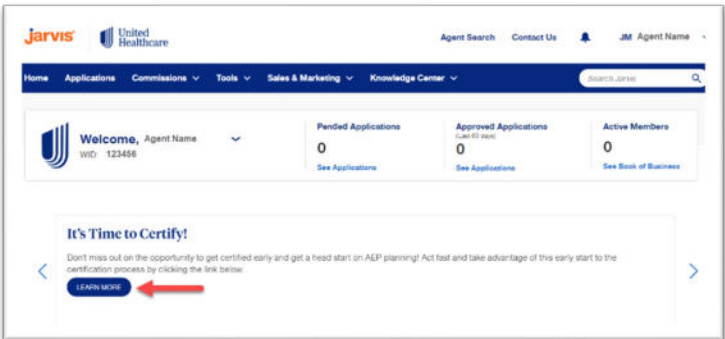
Jarvis United Healthcare

Agent Search Contact Us JM Agent Name

Home Applications Commissions Tools Sales & Marketing Knowledge Center

Search Jarvis

Welcome, Agent Name
WID: 123456

Pended Applications
0
See Applications

Approved Applications
(Last 60 days)
0
See Applications

Active Members
0
See Book of Business

It's Time to Certify!

Don't miss out on the opportunity to get certified early and get a head start on AEP planning! Act fast and take advantage of this early start to the certification process by clicking the link below:

LEARN MORE